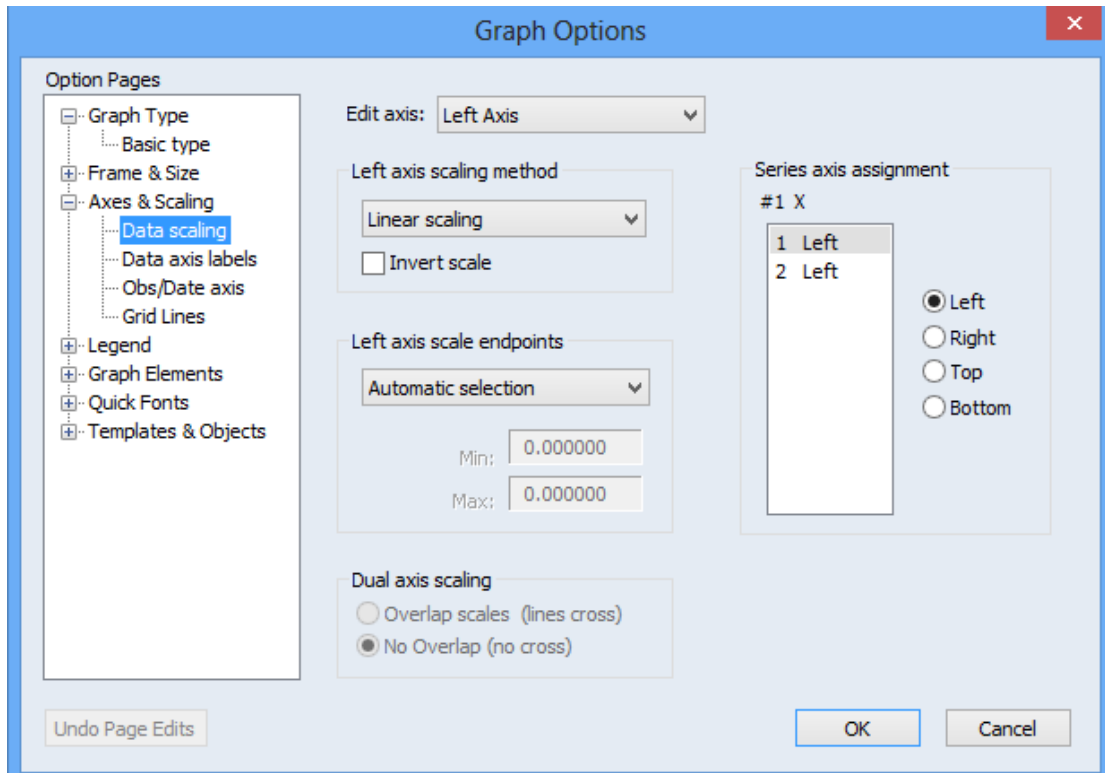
Graph Options

Option Pages

Graph Type
Basic type
Frame & Size
Axes & Scaling
Data scaling
Data axis labels
Obs/Date axis
Grid Lines
Legend
Graph Elements
Quick Fonts
Templates & Objects

Edit axis: Left Axis

Left axis scaling method
Linear scaling
Invert scale

Left axis scale endpoints
Automatic selection
Min: 0.000000
Max: 0.000000

Dual axis scaling
Overlap scales (lines cross)
No Overlap (no cross)

Series axis assignment
#1 X
1 Left
2 Left

Left
Right
Top
Bottom

Undo Page Edits

OK

Cancel